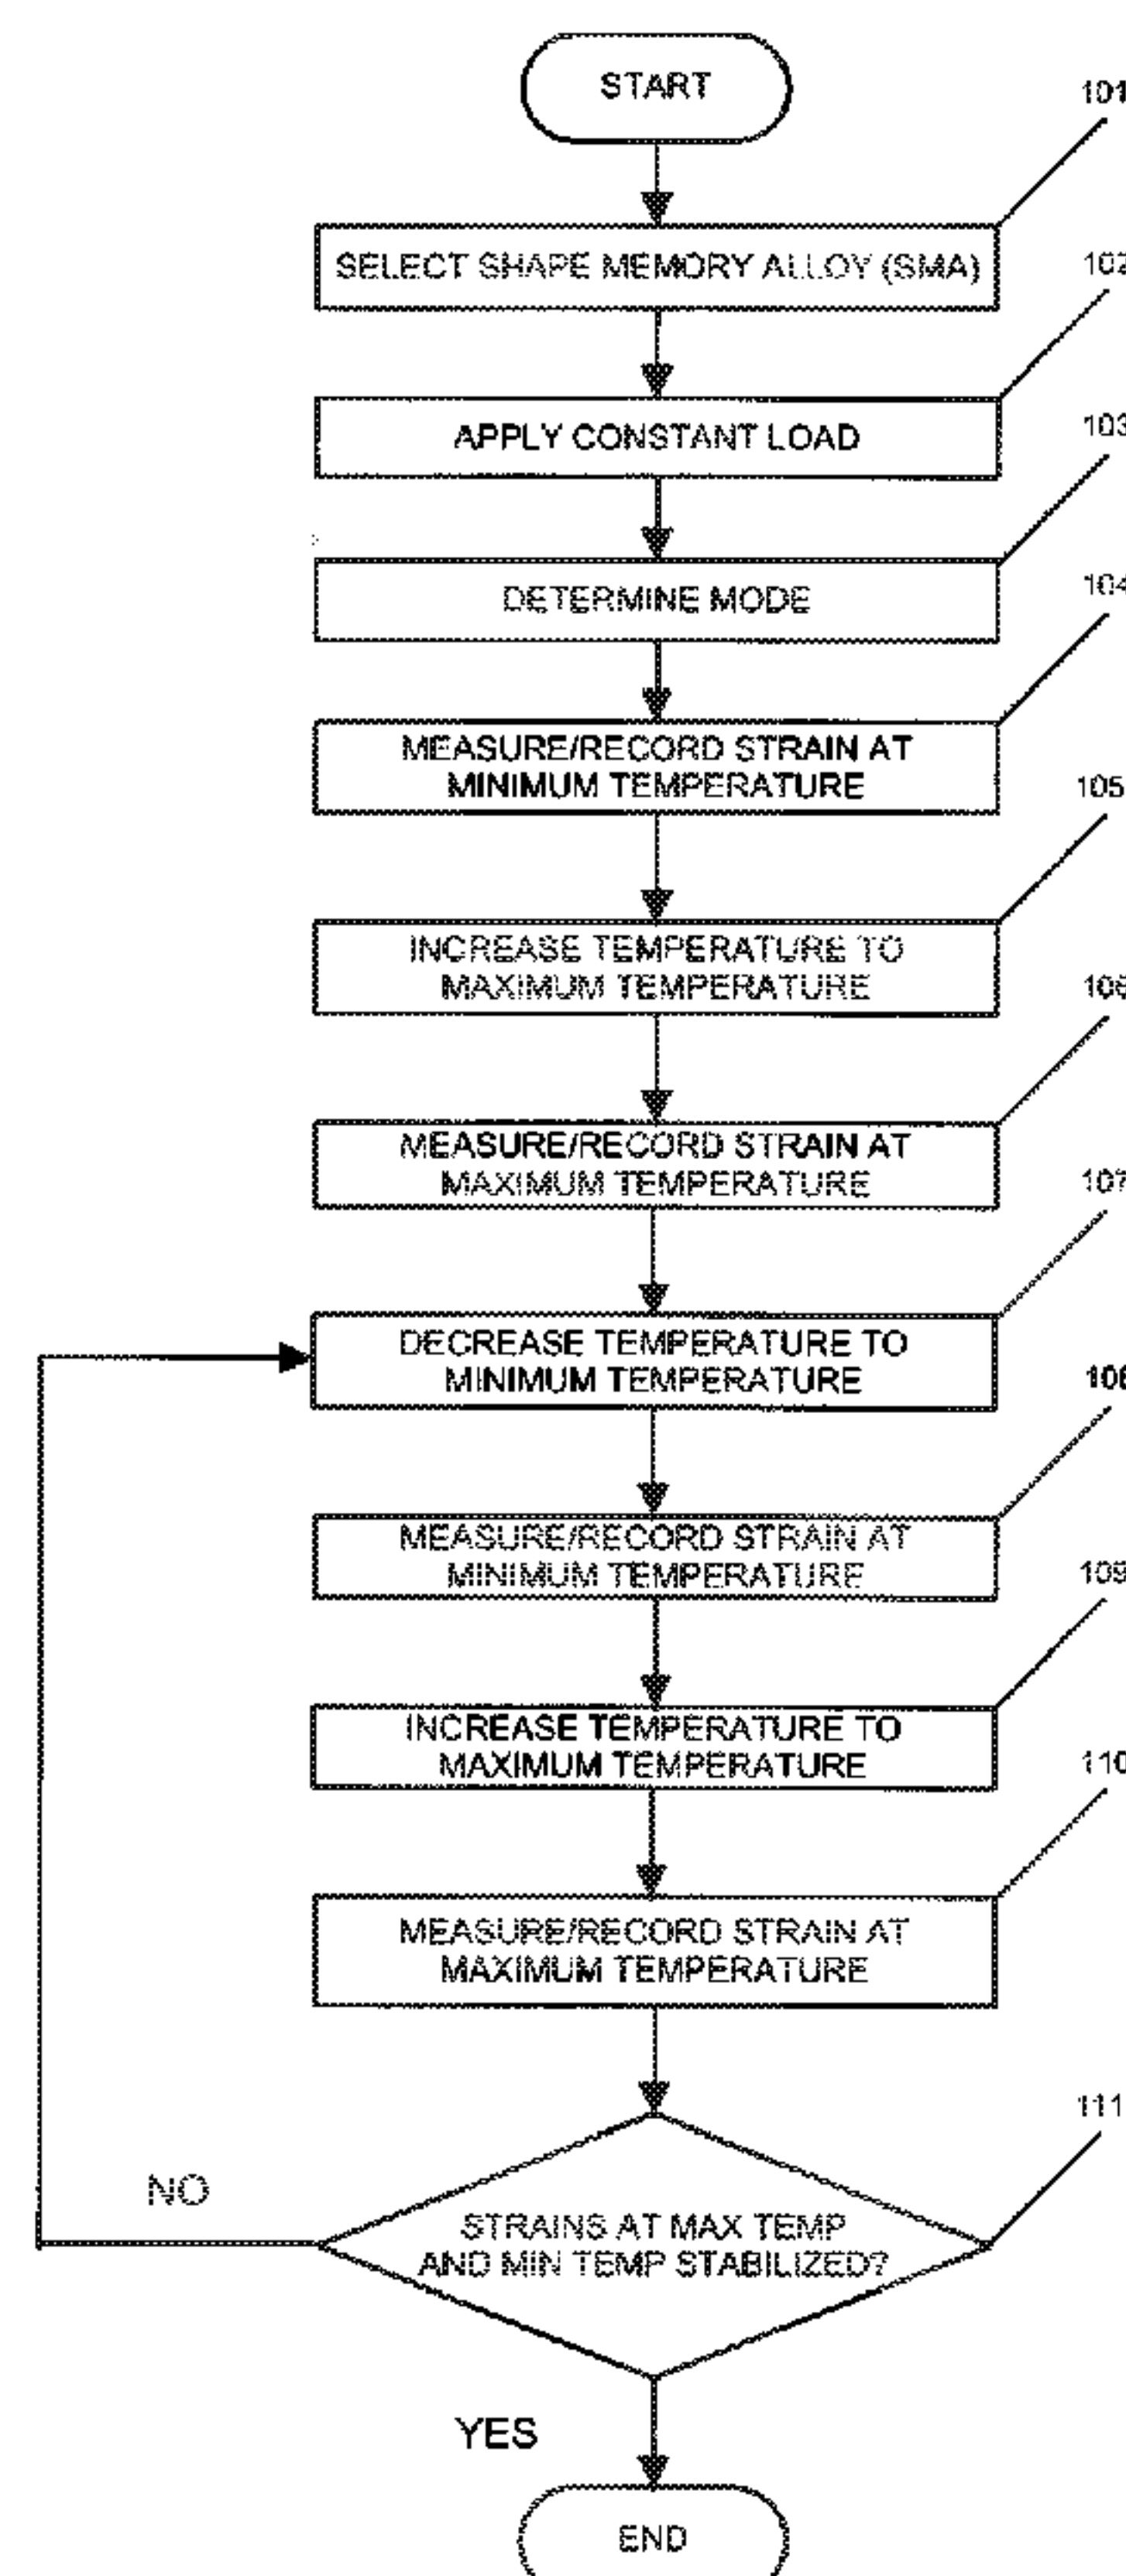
START

101

SELECT SHAPE MEMORY ALLOY (SMA)

102

APPLY CONSTANT LOAD

103

DETERMINE MODE

104

MEASURE/RECORD STRAIN AT MINIMUM TEMPERATURE

105

INCREASE TEMPERATURE TO MAXIMUM TEMPERATURE

106

MEASURE/RECORD STRAIN AT MAXIMUM TEMPERATURE

107

DECREASE TEMPERATURE TO MINIMUM TEMPERATURE

108

MEASURE/RECORD STRAIN AT MINIMUM TEMPERATURE

109

INCREASE TEMPERATURE TO MAXIMUM TEMPERATURE

110

MEASURE/RECORD STRAIN AT MAXIMUM TEMPERATURE

111

NO

STRAINS AT MAX TEMP AND MIN TEMP STABILIZED?

YES

END